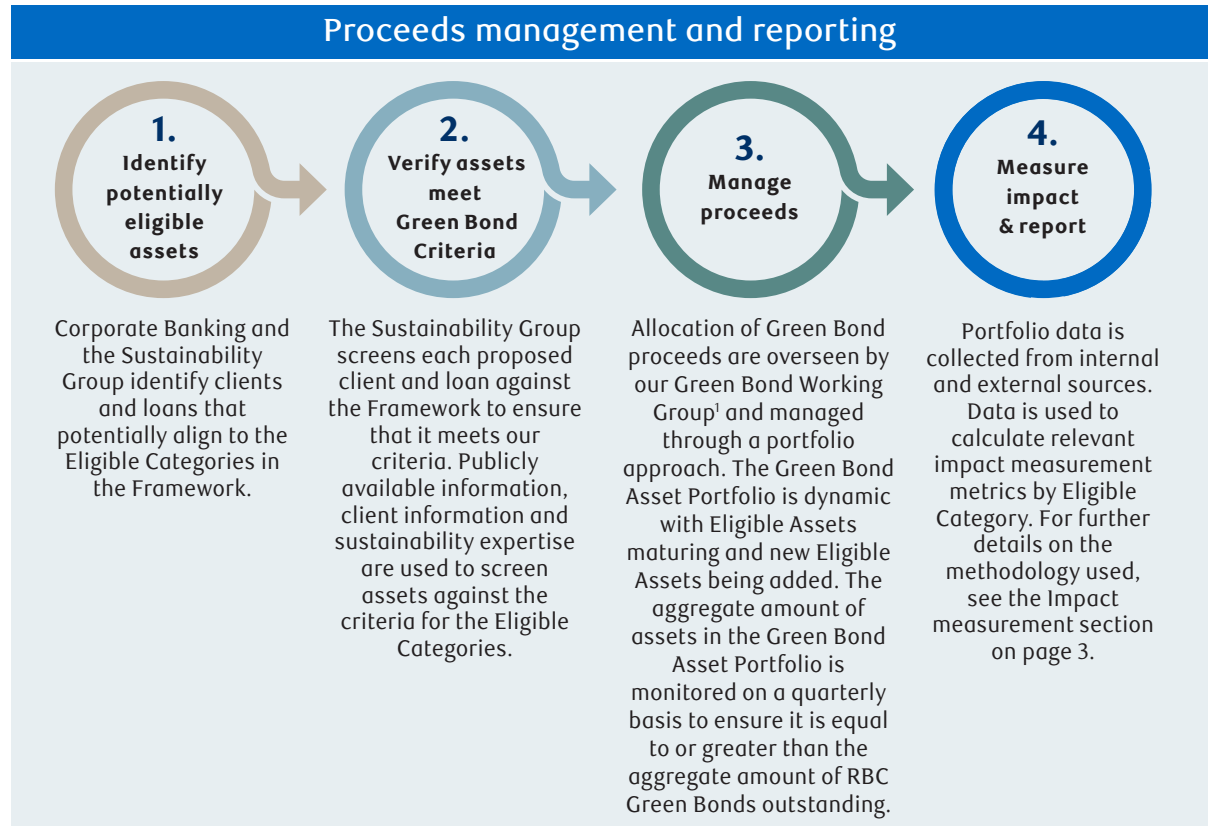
Proceeds management and reporting

1.
Identify potentially eligible assets

2.
Verify assets meet Green Bond Criteria

3.
Manage proceeds

4.
Measure impact & report

Corporate Banking and the Sustainability Group identify clients and loans that potentially align to the Eligible Categories in the Framework.

The Sustainability Group screens each proposed client and loan against the Framework to ensure that it meets our criteria. Publicly available information, client information and sustainability expertise are used to screen assets against the criteria for the Eligible Categories.

Allocation of Green Bond proceeds are overseen by our Green Bond Working Group$^1$ and managed through a portfolio approach. The Green Bond Asset Portfolio is dynamic with Eligible Assets maturing and new Eligible Assets being added. The aggregate amount of assets in the Green Bond Asset Portfolio is monitored on a quarterly basis to ensure it is equal to or greater than the aggregate amount of RBC Green Bonds outstanding.

Portfolio data is collected from internal and external sources. Data is used to calculate relevant impact measurement metrics by Eligible Category. For further details on the methodology used, see the Impact measurement section on page 3.